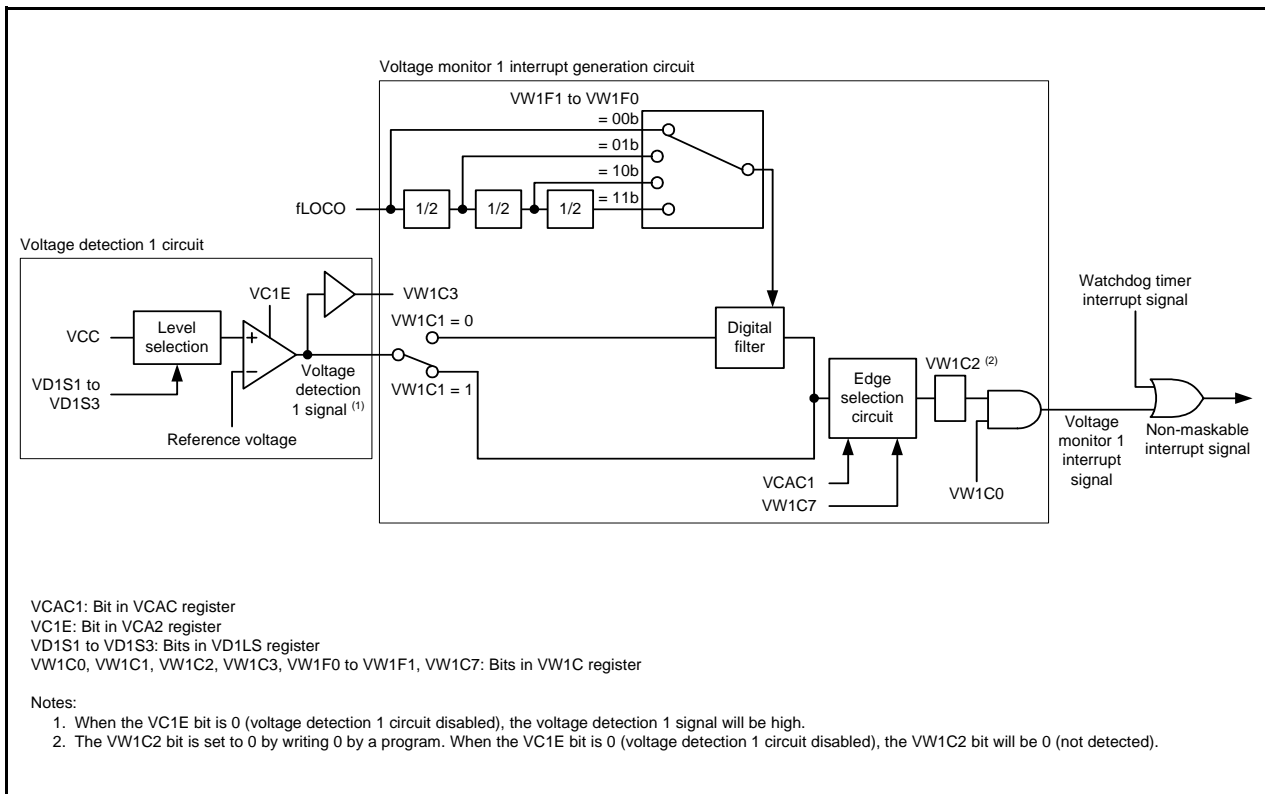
Voltage monitor 1 interrupt generation circuit

VW1F1 to VW1F0

= 00b

= 01b

= 10b

= 11b

fLOCO

1/2

1/2

1/2

Voltage detection 1 circuit

VC1E

VW1C3

VCC

Level selection

+

−

VD1S1 to VD1S3

Reference voltage

Voltage detection 1 signal $^{(1)}$

VW1C1 = 0

VW1C1 = 1

Digital filter

Edge selection circuit

VW1C2 $^{(2)}$

VCAC1

VW1C7

VW1C0

Voltage monitor 1 interrupt signal

Watchdog timer interrupt signal

Non-maskable interrupt signal

VCAC1: Bit in VCAC register
VC1E: Bit in VCA2 register
VD1S1 to VD1S3: Bits in VD1LS register
VW1C0, VW1C1, VW1C2, VW1C3, VW1F0 to VW1F1, VW1C7: Bits in VW1C register

Notes:
1. When the VC1E bit is 0 (voltage detection 1 circuit disabled), the voltage detection 1 signal will be high.
2. The VW1C2 bit is set to 0 by writing 0 by a program. When the VC1E bit is 0 (voltage detection 1 circuit disabled), the VW1C2 bit will be 0 (not detected).